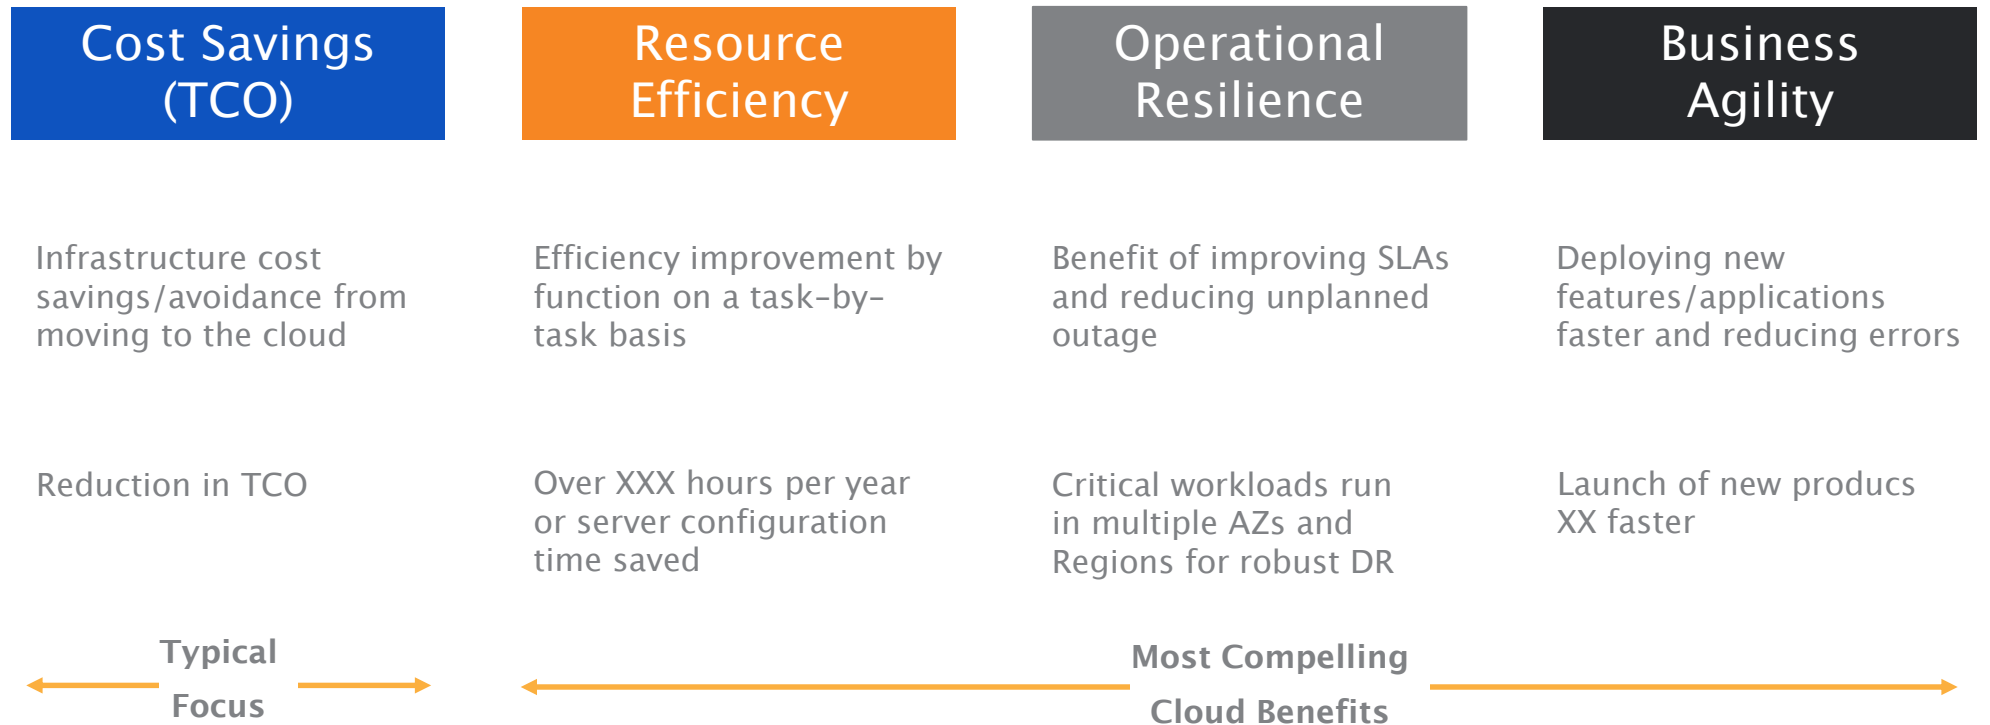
Cost Savings (TCO)

Resource Efficiency

Operational Resilience

Business Agility

Infrastructure cost savings/avoidance from moving to the cloud

Efficiency improvement by function on a task-by-task basis

Benefit of improving SLAs and reducing unplanned outage

Deploying new features/applications faster and reducing errors

Reduction in TCO

Over XXX hours per year or server configuration time saved

Critical workloads run in multiple AZs and Regions for robust DR

Launch of new producs XX faster

Typical Focus

Most Compelling Cloud Benefits